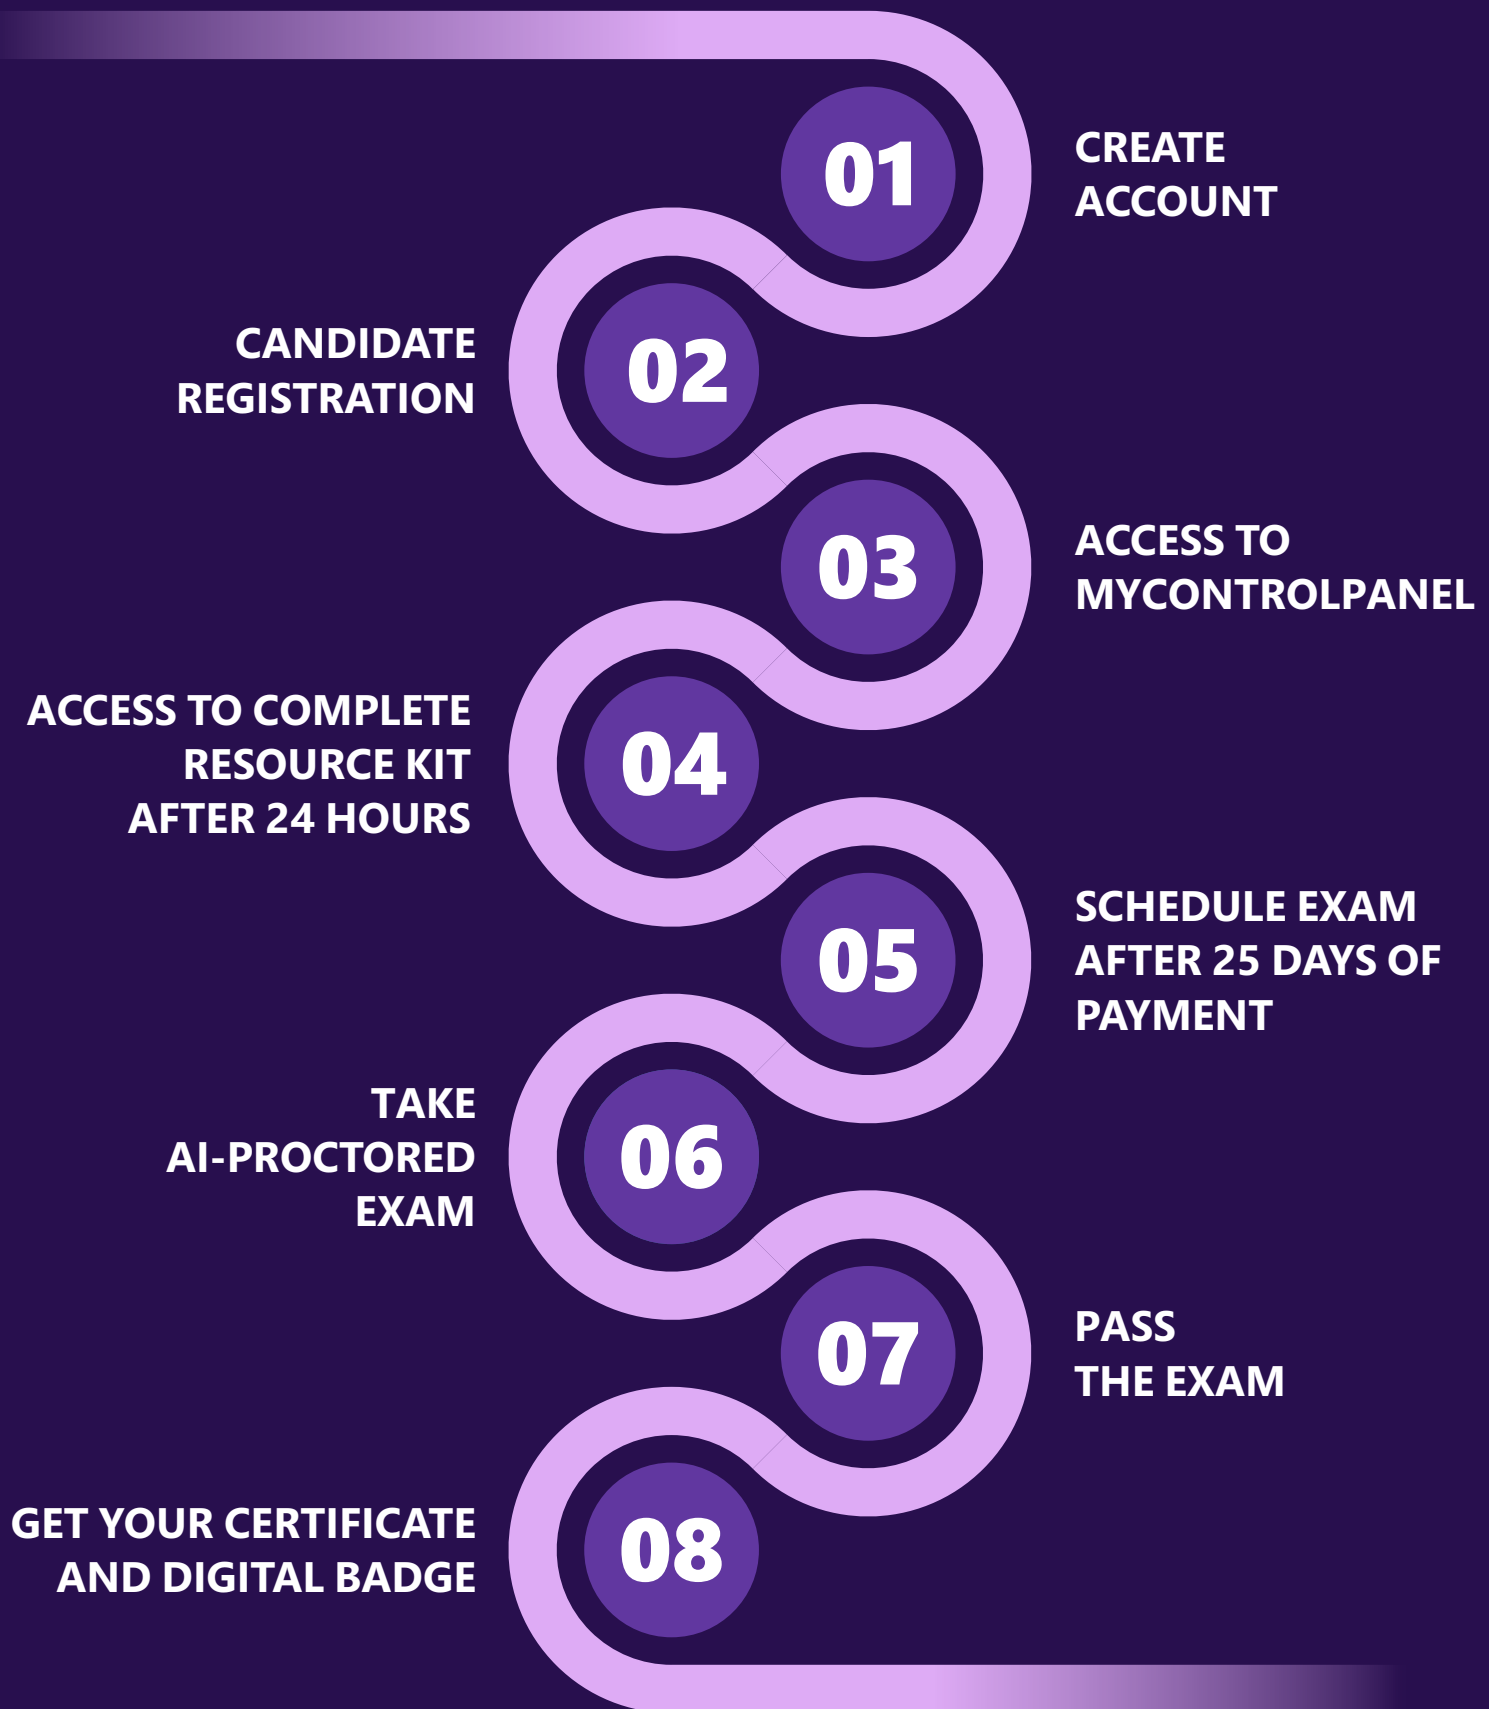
01
CREATE ACCOUNT

CANDIDATE REGISTRATION
02

03
ACCESS TO MYCONTROLPANEL

ACCESS TO COMPLETE RESOURCE KIT AFTER 24 HOURS
04

05
SCHEDULE EXAM AFTER 25 DAYS OF PAYMENT

TAKE AI-PROCTORED EXAM
06

07
PASS THE EXAM

GET YOUR CERTIFICATE AND DIGITAL BADGE
08